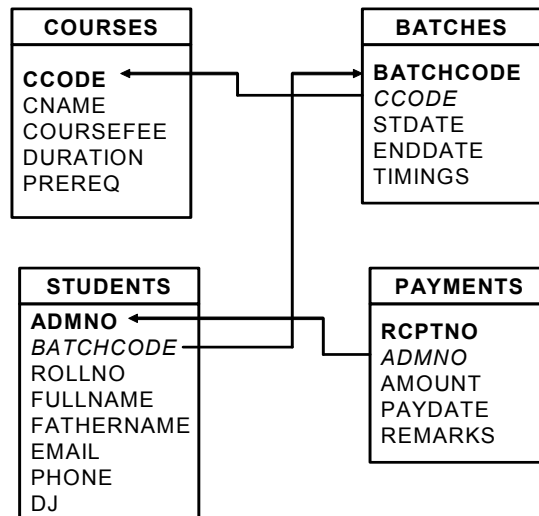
COURSES

CCODE
CNAME
COURSEFEE
DURATION
PREREQ

BATCHES

BATCHCODE
CCODE
STDATE
ENDDATE
TIMINGS

STUDENTS

ADMNO
BATCHCODE
ROLLNO
FULLNAME
FATHERNAME
EMAIL
PHONE
DJ

PAYMENTS

RCPTNO
ADMNO
AMOUNT
PAYDATE
REMARKS